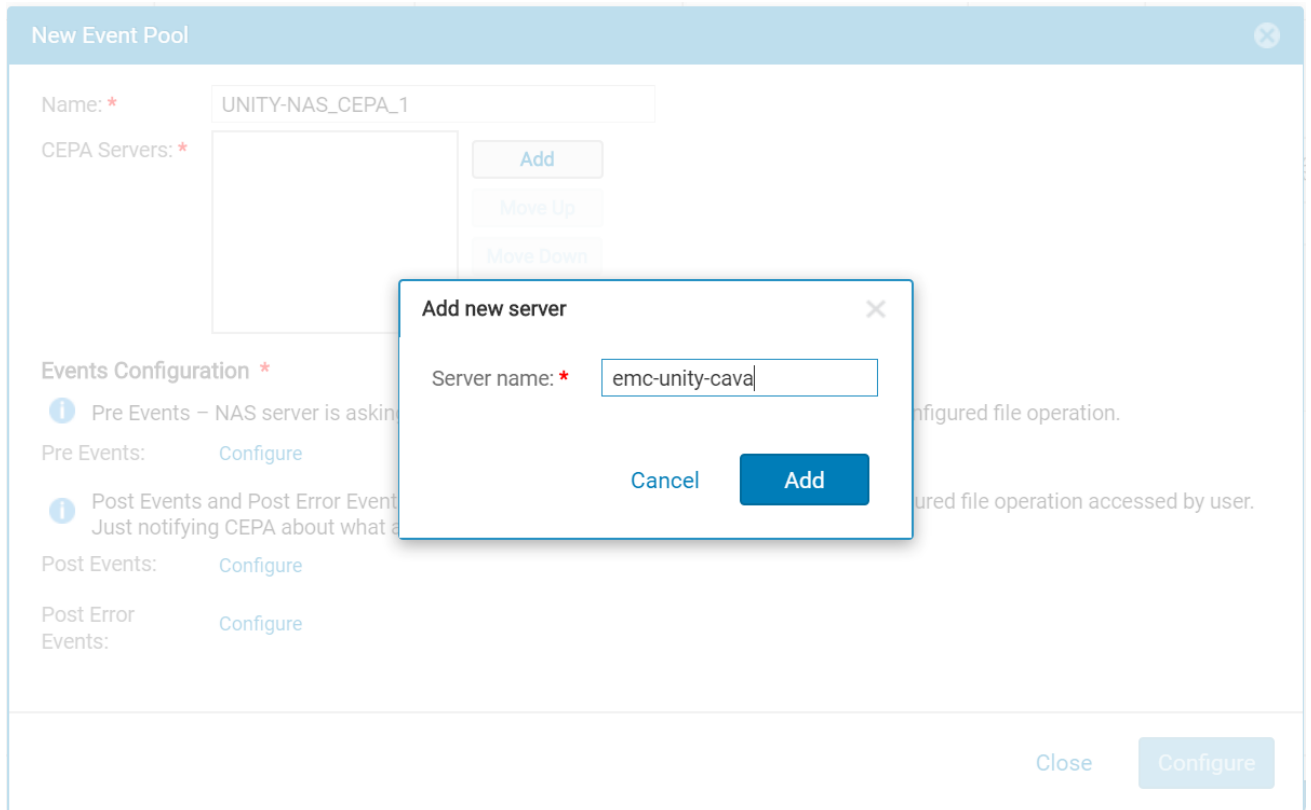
New Event Pool

Name: * UNITY-NAS_CEPA_1

CEPA Servers: *

Add

Move Up

Move Down

Events Configuration *

Pre Events – NAS server is askin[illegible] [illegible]nfigured file operation.

Pre Events: Configure

Post Events and Post Error Event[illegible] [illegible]ured file operation accessed by user. Just notifying CEPA about what a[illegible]

Post Events: Configure

Post Error Events: Configure

Close

Configure

Add new server

Server name: * emc-unity-cava

Cancel

Add